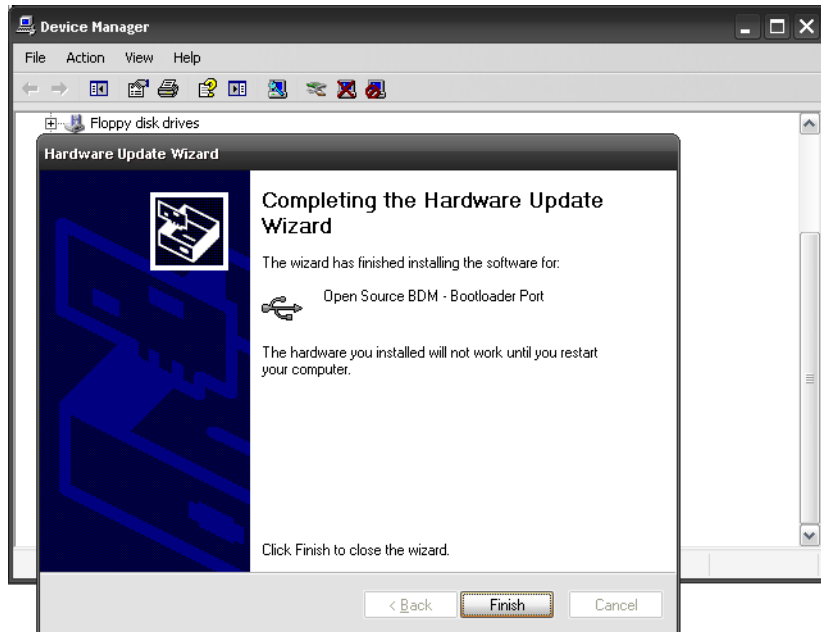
Device Manager

File Action View Help

Floppy disk drives

Hardware Update Wizard

Completing the Hardware Update Wizard

The wizard has finished installing the software for:

Open Source BDM - Bootloader Port

The hardware you installed will not work until you restart your computer.

Click Finish to close the wizard.

< Back Finish Cancel